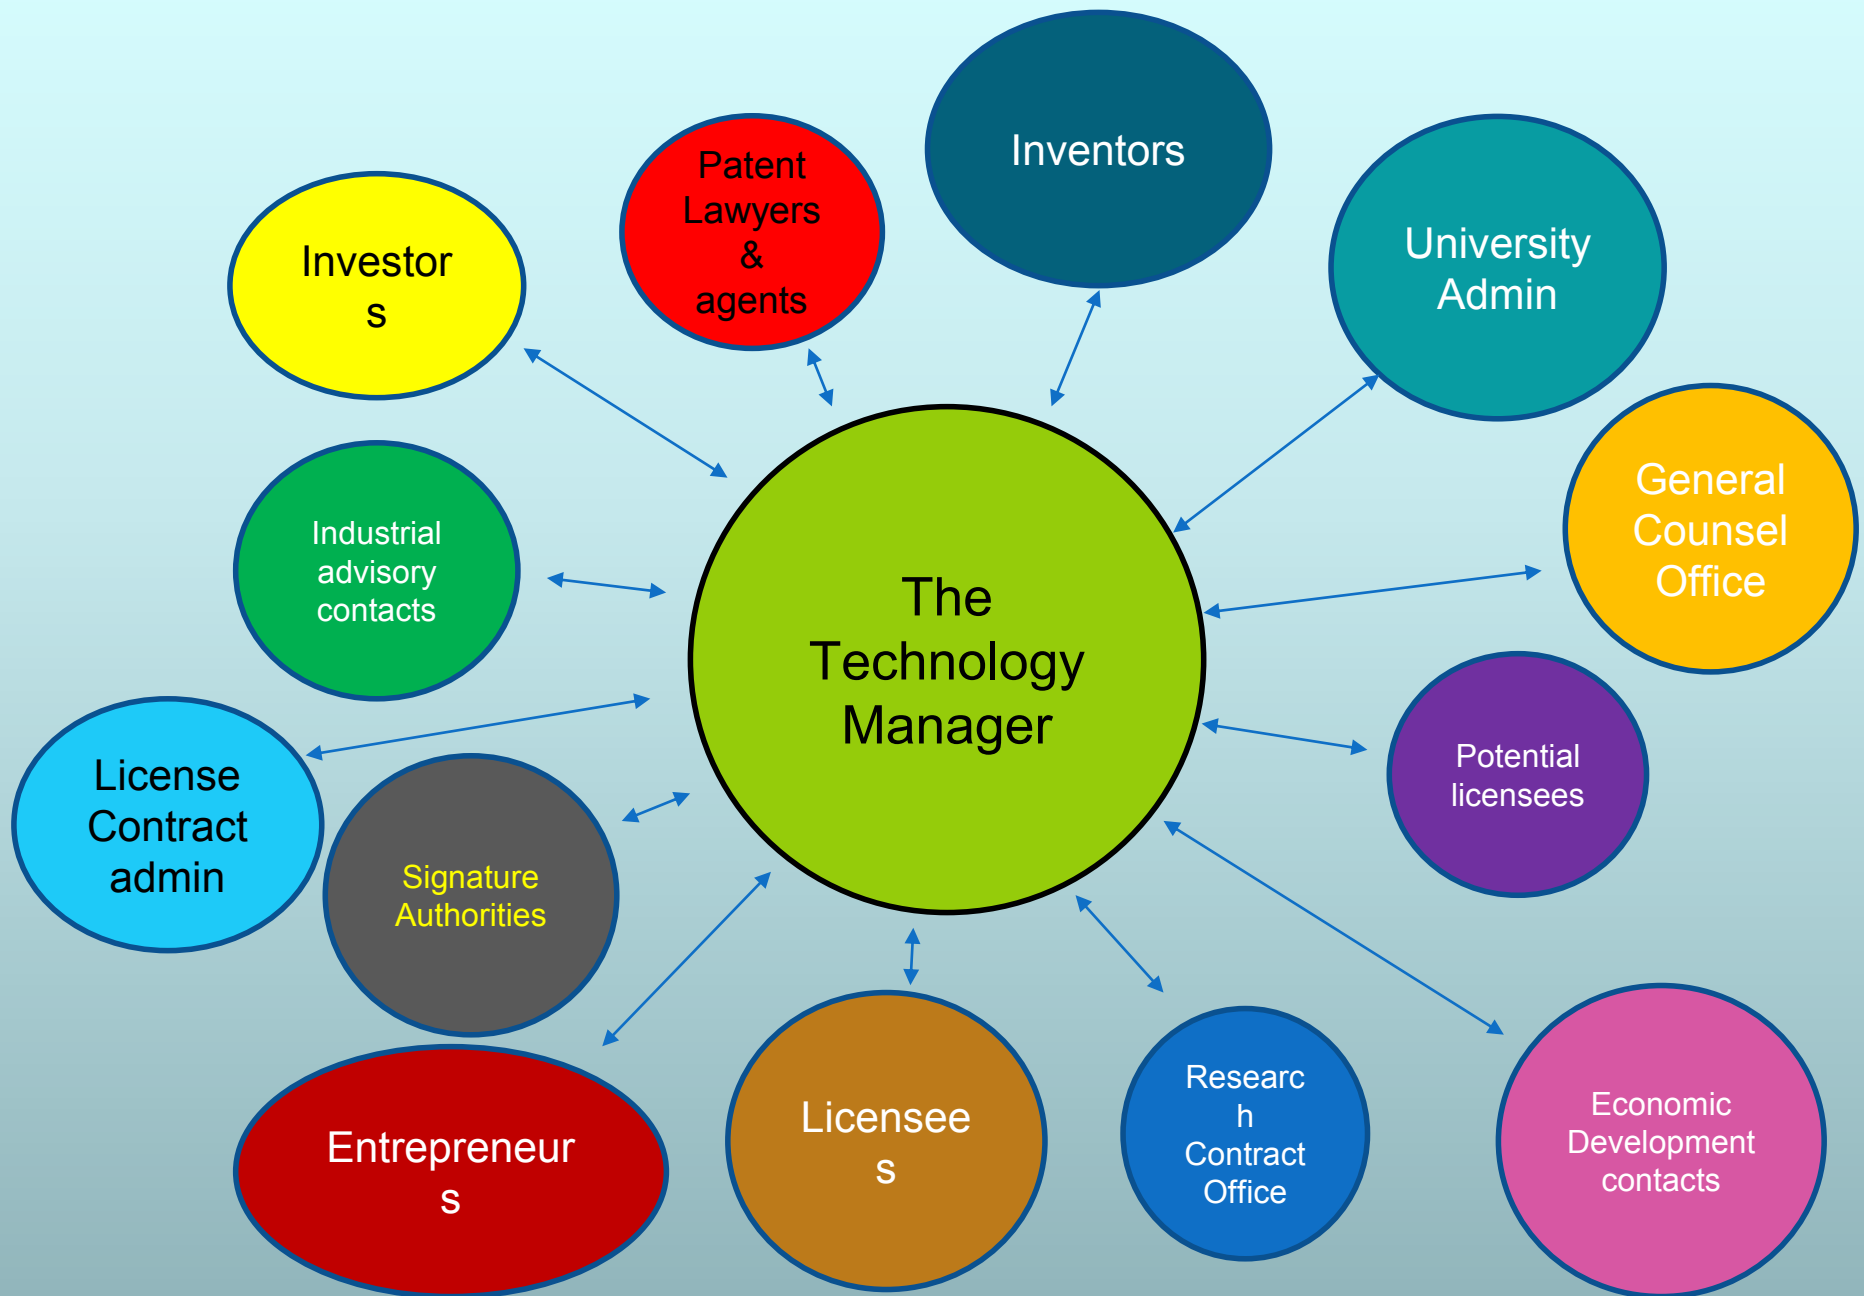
Inventors

Patent Lawyers & agents

Investor s

University Admin

Industrial advisory contacts

The Technology Manager

General Counsel Office

Potential licensees

License Contract admin

Signature Authorities

Entrepreneur s

Licensee s

Researc h Contract Office

Economic Development contacts